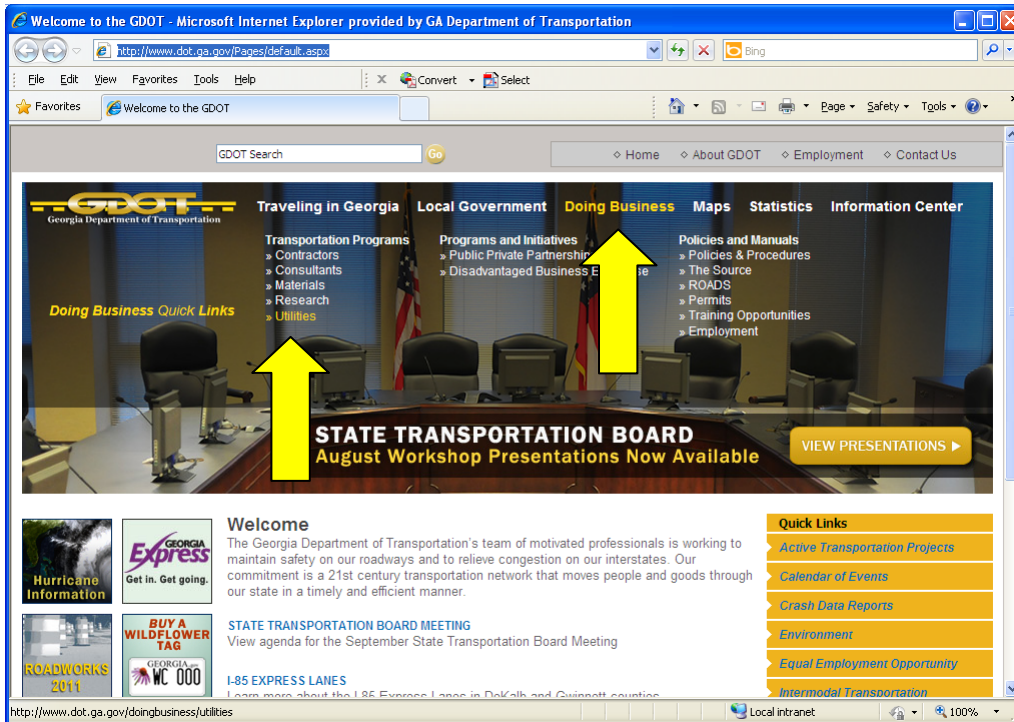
Welcome to the GDOT - Microsoft Internet Explorer provided by GA Department of Transportation

http://www.dot.ga.gov/Pages/default.aspx

Bing

File Edit View Favorites Tools Help

Convert Select

Favorites

Welcome to the GDOT

Page Safety Tools

GDOT Search

Go

Home About GDOT Employment Contact Us

GDOT
Georgia Department of Transportation

Traveling in Georgia Local Government Doing Business Maps Statistics Information Center

Transportation Programs
» Contractors
» Consultants
» Materials
» Research
» Utilities

Programs and Initiatives
» Public Private Partnership
» Disadvantaged Business E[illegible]e

Policies and Manuals
» Policies & Procedures
» The Source
» ROADS
» Permits
» Training Opportunities
» Employment

Doing Business Quick Links

STATE TRANSPORTATION BOARD
August Workshop Presentations Now Available

VIEW PRESENTATIONS ▸

Hurricane Information

GEORGIA Express
Get in. Get going.

ROADWORKS 2011

BUY A WILDFLOWER TAG
GEORGIA
WC 000

Welcome
The Georgia Department of Transportation's team of motivated professionals is working to maintain safety on our roadways and to relieve congestion on our interstates. Our commitment is a 21st century transportation network that moves people and goods through our state in a timely and efficient manner.

STATE TRANSPORTATION BOARD MEETING
View agenda for the September State Transportation Board Meeting

I-85 EXPRESS LANES
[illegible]

Quick Links
Active Transportation Projects
Calendar of Events
Crash Data Reports
Environment
Equal Employment Opportunity
Intermodal Transportation

http://www.dot.ga.gov/doingbusiness/utilities

Local intranet

100%